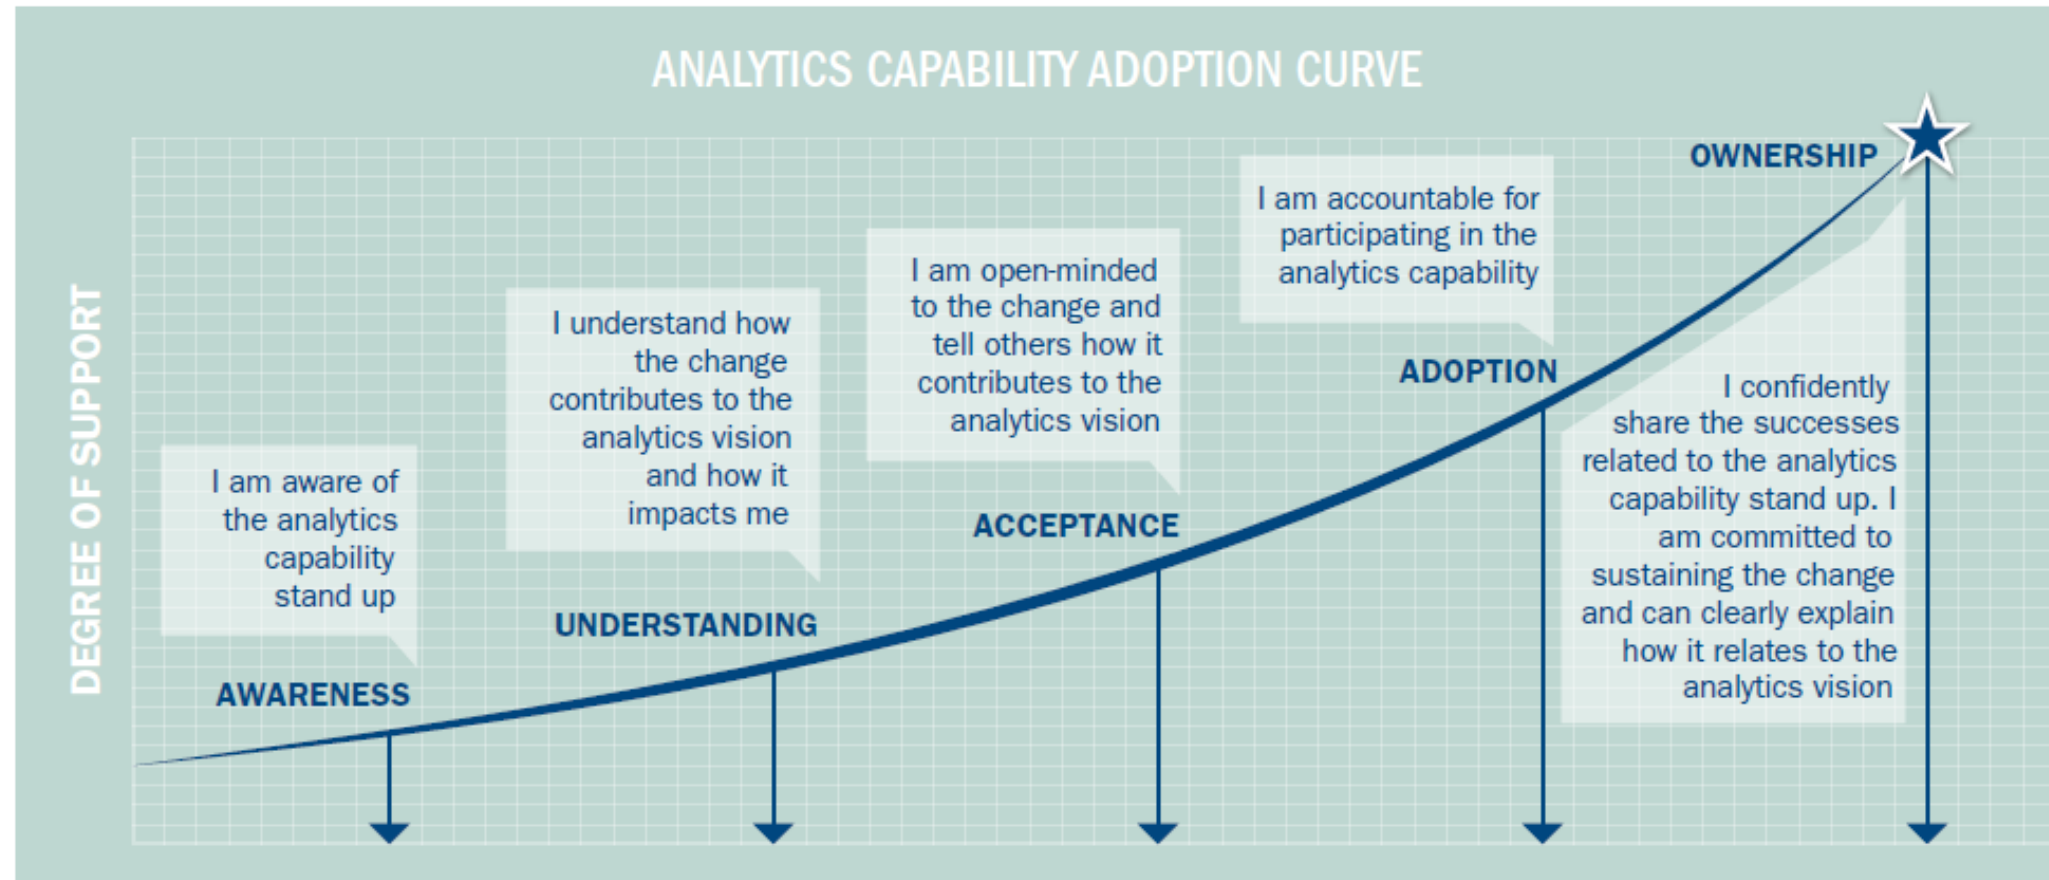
ANALYTICS CAPABILITY ADOPTION CURVE

DEGREE OF SUPPORT

I am aware of the analytics capability stand up

AWARENESS

I understand how the change contributes to the analytics vision and how it impacts me

UNDERSTANDING

I am open-minded to the change and tell others how it contributes to the analytics vision

ACCEPTANCE

I am accountable for participating in the analytics capability

ADOPTION

I confidently share the successes related to the analytics capability stand up. I am committed to sustaining the change and can clearly explain how it relates to the analytics vision

OWNERSHIP